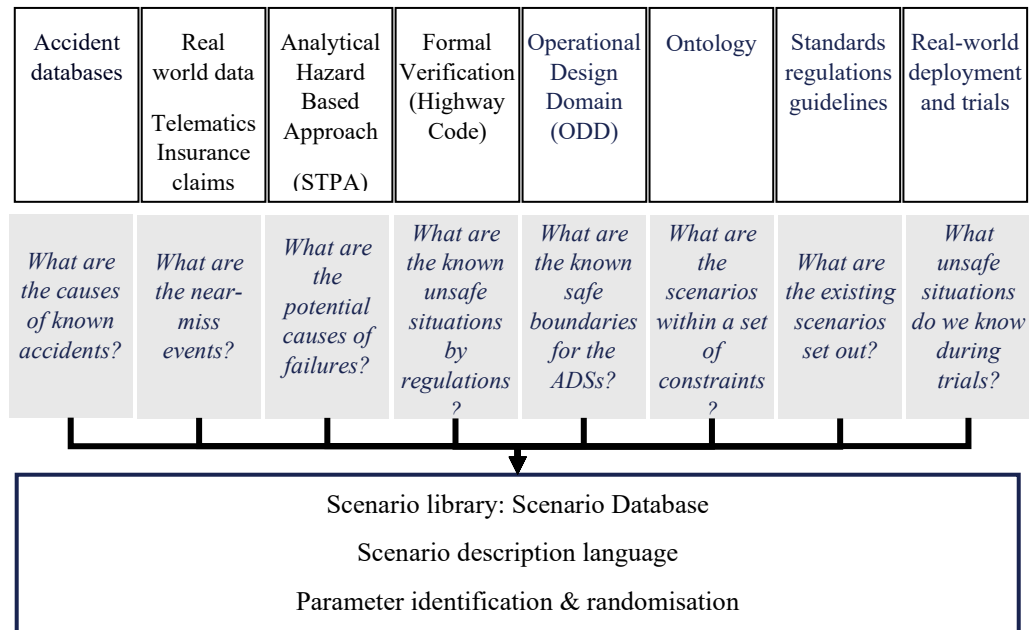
Accident databases

Real world data

Telematics Insurance claims

Analytical Hazard Based Approach

(STPA)

Formal Verification (Highway Code)

Operational Design Domain (ODD)

Ontology

Standards regulations guidelines

Real-world deployment and trials

What are the causes of known accidents?

What are the near-miss events?

What are the potential causes of failures?

What are the known unsafe situations by regulations?

What are the known safe boundaries for the ADSs?

What are the scenarios within a set of constraints?

What are the existing scenarios set out?

What unsafe situations do we know during trials?

Scenario library: Scenario Database

Scenario description language

Parameter identification & randomisation